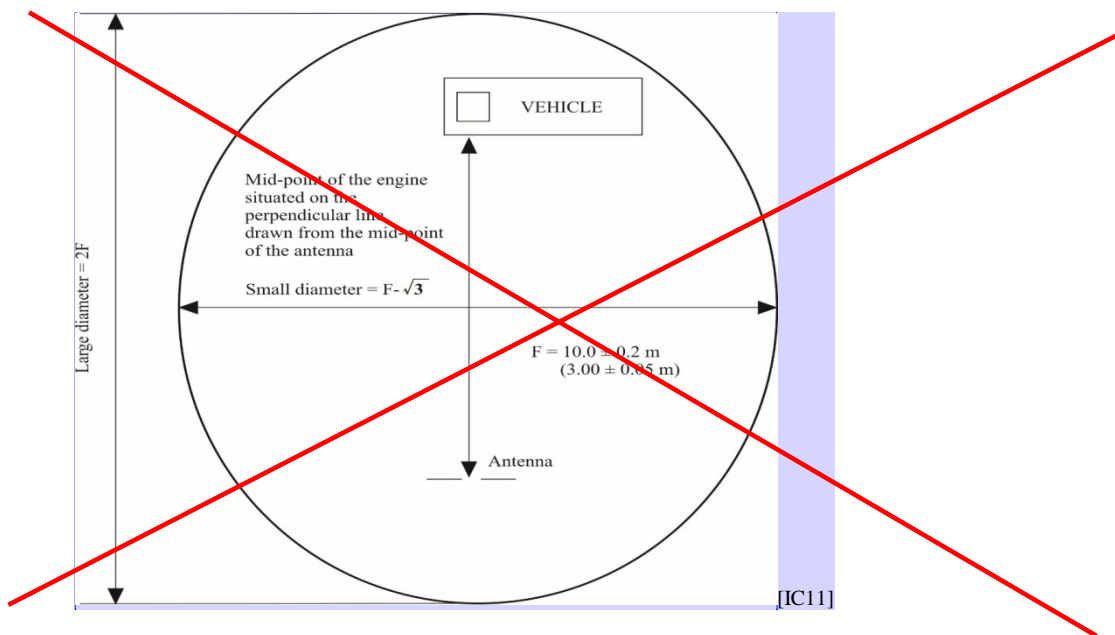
Large diameter = 2F

VEHICLE

Mid-point of the engine situated on the perpendicular line drawn from the mid-point of the antenna

Small diameter = F- $\sqrt{3}$

F = 10.0 ± 0.2 m
(3.00 ± 0.05 m)

Antenna

[IC11]